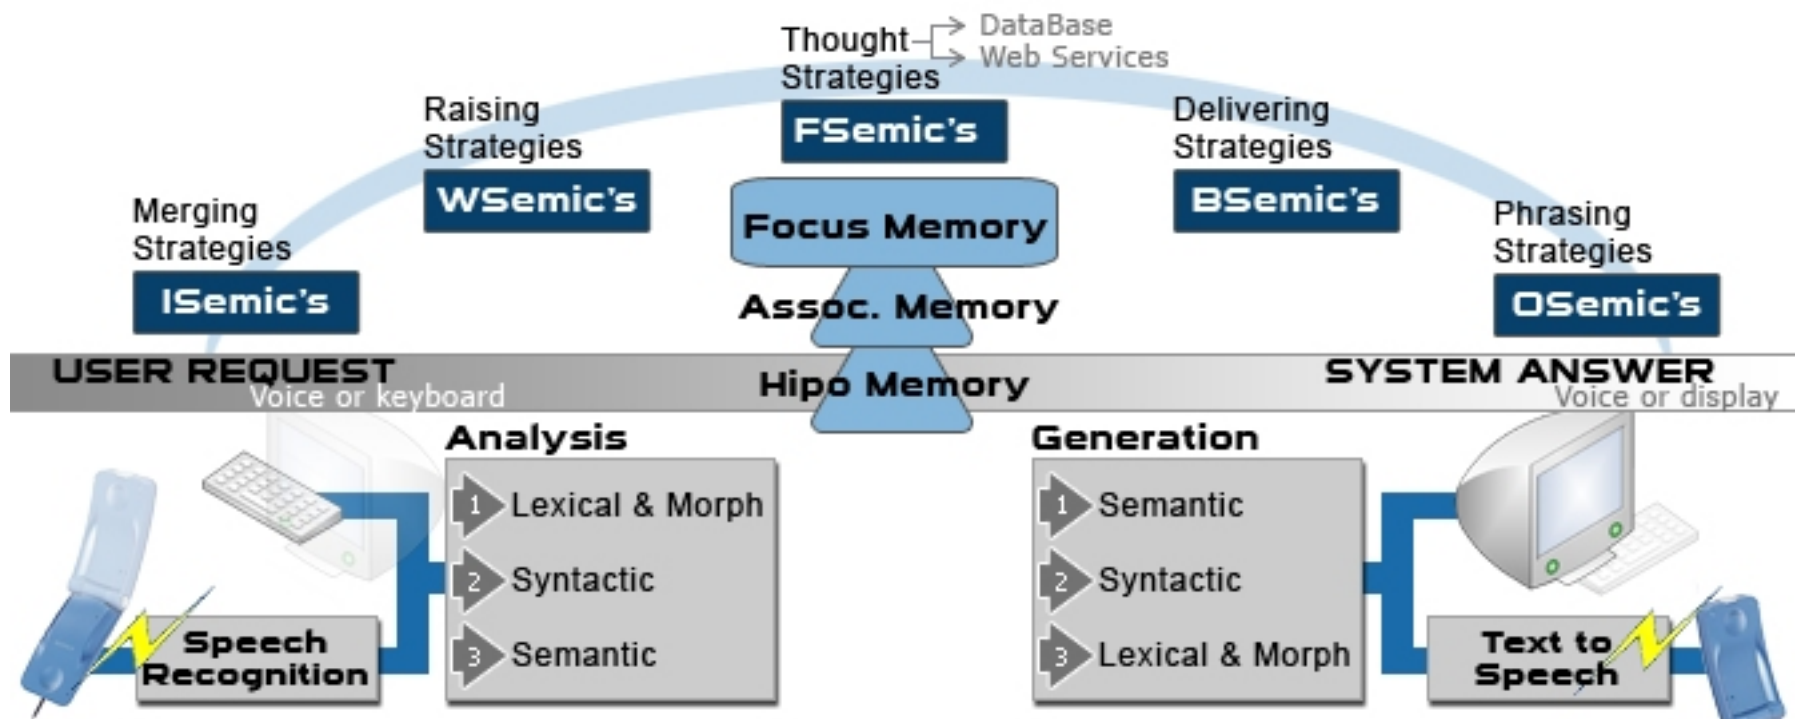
Thought Strategies

DataBase
Web Services

FSemic's

Raising Strategies

WSemic's

Delivering Strategies

BSemic's

Merging Strategies

ISemic's

Focus Memory

Phrasing Strategies

OSemic's

Assoc. Memory

USER REQUEST
Voice or keyboard

Hipo Memory

SYSTEM ANSWER
Voice or display

Analysis

1 Lexical & Morph

2 Syntactic

3 Semantic

Generation

1 Semantic

2 Syntactic

3 Lexical & Morph

Speech Recognition

Text to Speech